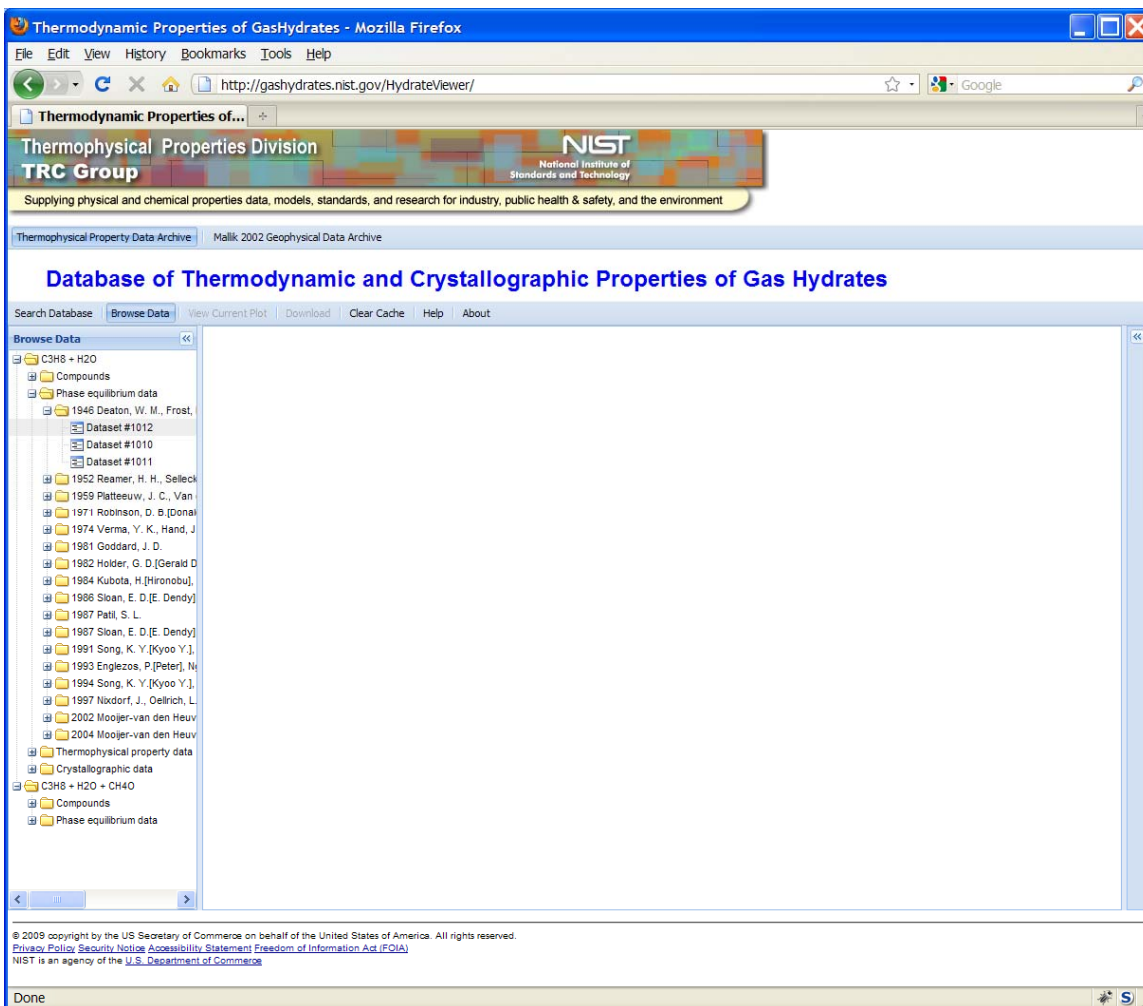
Thermodynamic Properties of GasHydrates - Mozilla Firefox

File Edit View History Bookmarks Tools Help

http://gashydrates.nist.gov/HydrateViewer/

Google

Thermodynamic Properties of...

Thermophysical Properties Division
TRC Group

NIST
National Institute of Standards and Technology

Supplying physical and chemical properties data, models, standards, and research for industry, public health & safety, and the environment

Thermophysical Property Data Archive | Mallik 2002 Geophysical Data Archive

Database of Thermodynamic and Crystallographic Properties of Gas Hydrates

Search Database | Browse Data | View Current Plot | Download | Clear Cache | Help | About

Browse Data

C3H8 + H2O
Compounds
Phase equilibrium data
1946 Deaton, W. M., Frost,
Dataset #1012
Dataset #1010
Dataset #1011
1952 Reamer, H. H., Selleck
1959 Platteeuw, J. C., Van
1971 Robinson, D. B.[Donal
1974 Verma, Y. K., Hand, J
1981 Goddard, J. D.
1982 Holder, G. D.[Gerald D
1984 Kubota, H.[Hironobu],
1986 Sloan, E. D.[E. Dendy]
1987 Patil, S. L.
1987 Sloan, E. D.[E. Dendy]
1991 Song, K. Y.[Kyoo Y.],
1993 Englezos, P.[Peter], N
1994 Song, K. Y.[Kyoo Y.],
1997 Nixdorf, J., Oellrich, L.
2002 Mooijer-van den Heuv
2004 Mooijer-van den Heuv
Thermophysical property data
Crystallographic data
C3H8 + H2O + CH4O
Compounds
Phase equilibrium data

© 2009 copyright by the US Secretary of Commerce on behalf of the United States of America. All rights reserved.
Privacy Policy Security Notice Accessibility Statement Freedom of Information Act (FOIA)
NIST is an agency of the U.S. Department of Commerce

Done